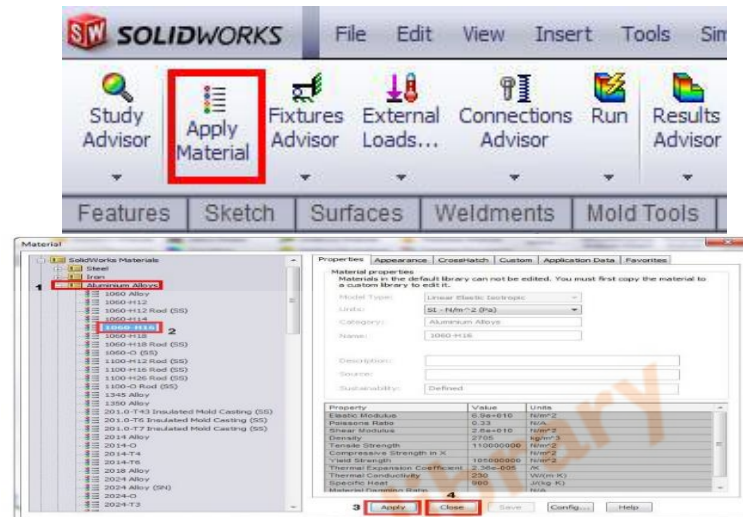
SW SOLIDWORKS File Edit View Insert Tools Sim

Study Advisor | Apply Material | Fixtures Advisor | External Loads... | Connections Advisor | Run | Results Advisor

Features | Sketch | Surfaces | Weldments | Mold Tools

Material

SolidWorks Materials
Steel
Iron
1 Aluminium Alloys
1060 Alloy
1060-H12
1060-H12 Rod (SS)
1060-H14
1060-H16 2
1060-H18
1060-H18 Rod (SS)
1060-O (SS)
1100-H12 Rod (SS)
1100-H16 Rod (SS)
1100-H26 Rod (SS)
1100-O Rod (SS)
1345 Alloy
1350 Alloy
201.0-T43 Insulated Mold Casting (SS)
201.0-T6 Insulated Mold Casting (SS)
201.0-T7 Insulated Mold Casting (SS)
2014 Alloy
2014-O
2014-T4
2014-T6
2018 Alloy
2024 Alloy
2024 Alloy (SN)
2024-O
2024-T3

Properties | Appearance | CrossHatch | Custom | Application Data | Favorites

Material properties
Materials in the default library can not be edited. You must first copy the material to a custom library to edit it.

Model Type: Linear Elastic Isotropic
Units: SI - N/m^2 (Pa)
Category: Aluminium Alloys
Name: 1060-H16
Description:
Source:
Sustainability: Defined

| Property | Value | Units |
|---|---|---|
| Elastic Modulus | 6.9e+010 | N/m^2 |
| Poissons Ratio | 0.33 | N/A |
| Shear Modulus | 2.6e+010 | N/m^2 |
| Density | 2705 | kg/m^3 |
| Tensile Strength | 110000000 | N/m^2 |
| Compressive Strength in X | | N/m^2 |
| Yield Strength | 105000000 | N/m^2 |
| Thermal Expansion Coefficient | 2.36e-005 | /K |
| Thermal Conductivity | 230 | W/(m·K) |
| Specific Heat | 900 | J/(kg·K) |
| Material Damping Ratio | | N/A |

3 Apply | 4 Close | Save | Config... | Help